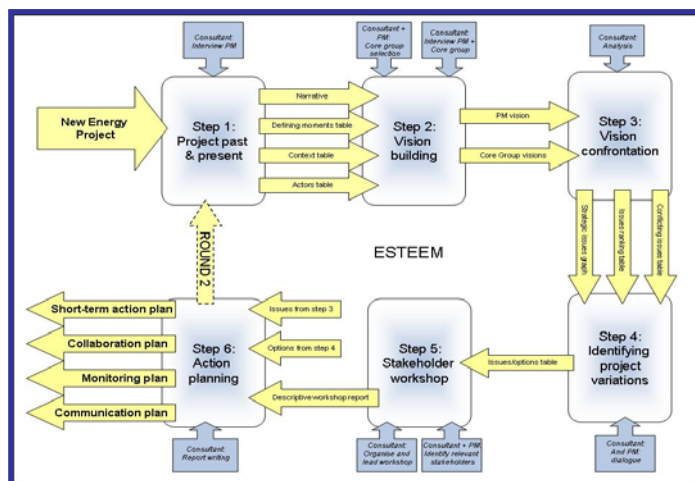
Consultant: Interview PM

Consultant + PM: Core group selection

Consultant: Interview PM + Core group

Consultant: Analysis

New Energy Project

Step 1: Project past & present

Narrative

Defining moments table

Context table

Actors table

Step 2: Vision building

PM vision

Core Group visions

Step 3: Vision confrontation

Strategic issues graph

Issues ranking table

Conflicting issues table

ROUND 2

ESTEEM

Short-term action plan

Collaboration plan

Monitoring plan

Communication plan

Step 6: Action planning

Issues from step 3

Options from step 4

Descriptive workshop report

Step 5: Stakeholder workshop

Issues/options table

Step 4: Identifying project variations

Consultant: Report writing

Consultant: Organise and lead workshop

Consultant + PM: Identify relevant stakeholders

Consultant: And PM: dialogue